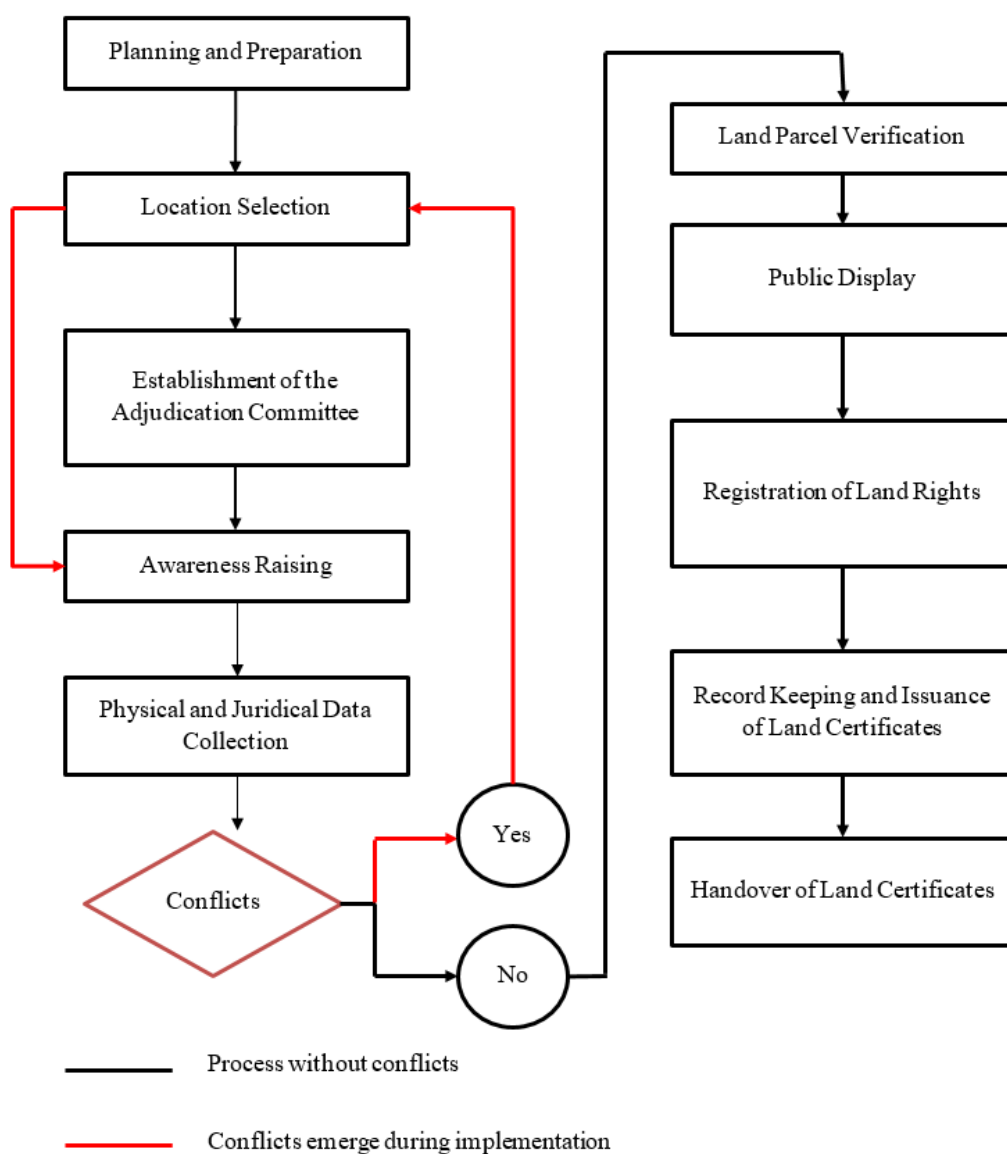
Planning and Preparation

Location Selection

Establishment of the Adjudication Committee

Awareness Raising

Physical and Juridical Data Collection

Conflicts

Yes

No

Land Parcel Verification

Public Display

Registration of Land Rights

Record Keeping and Issuance of Land Certificates

Handover of Land Certificates

Process without conflicts

Conflicts emerge during implementation